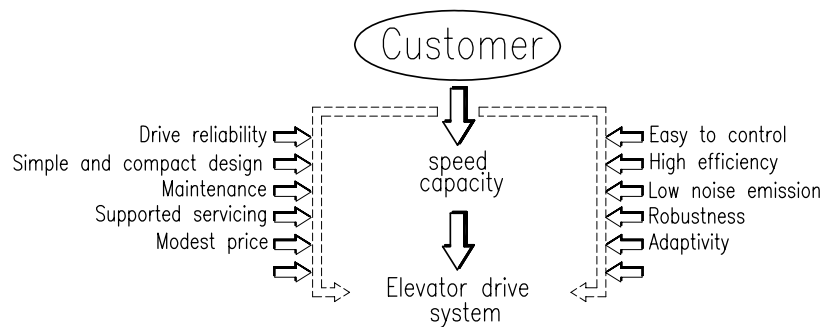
Customer

Drive reliability
Simple and compact design
Maintenance
Supported servicing
Modest price

speed
capacity

Elevator drive
system

Easy to control
High efficiency
Low noise emission
Robustness
Adaptivity